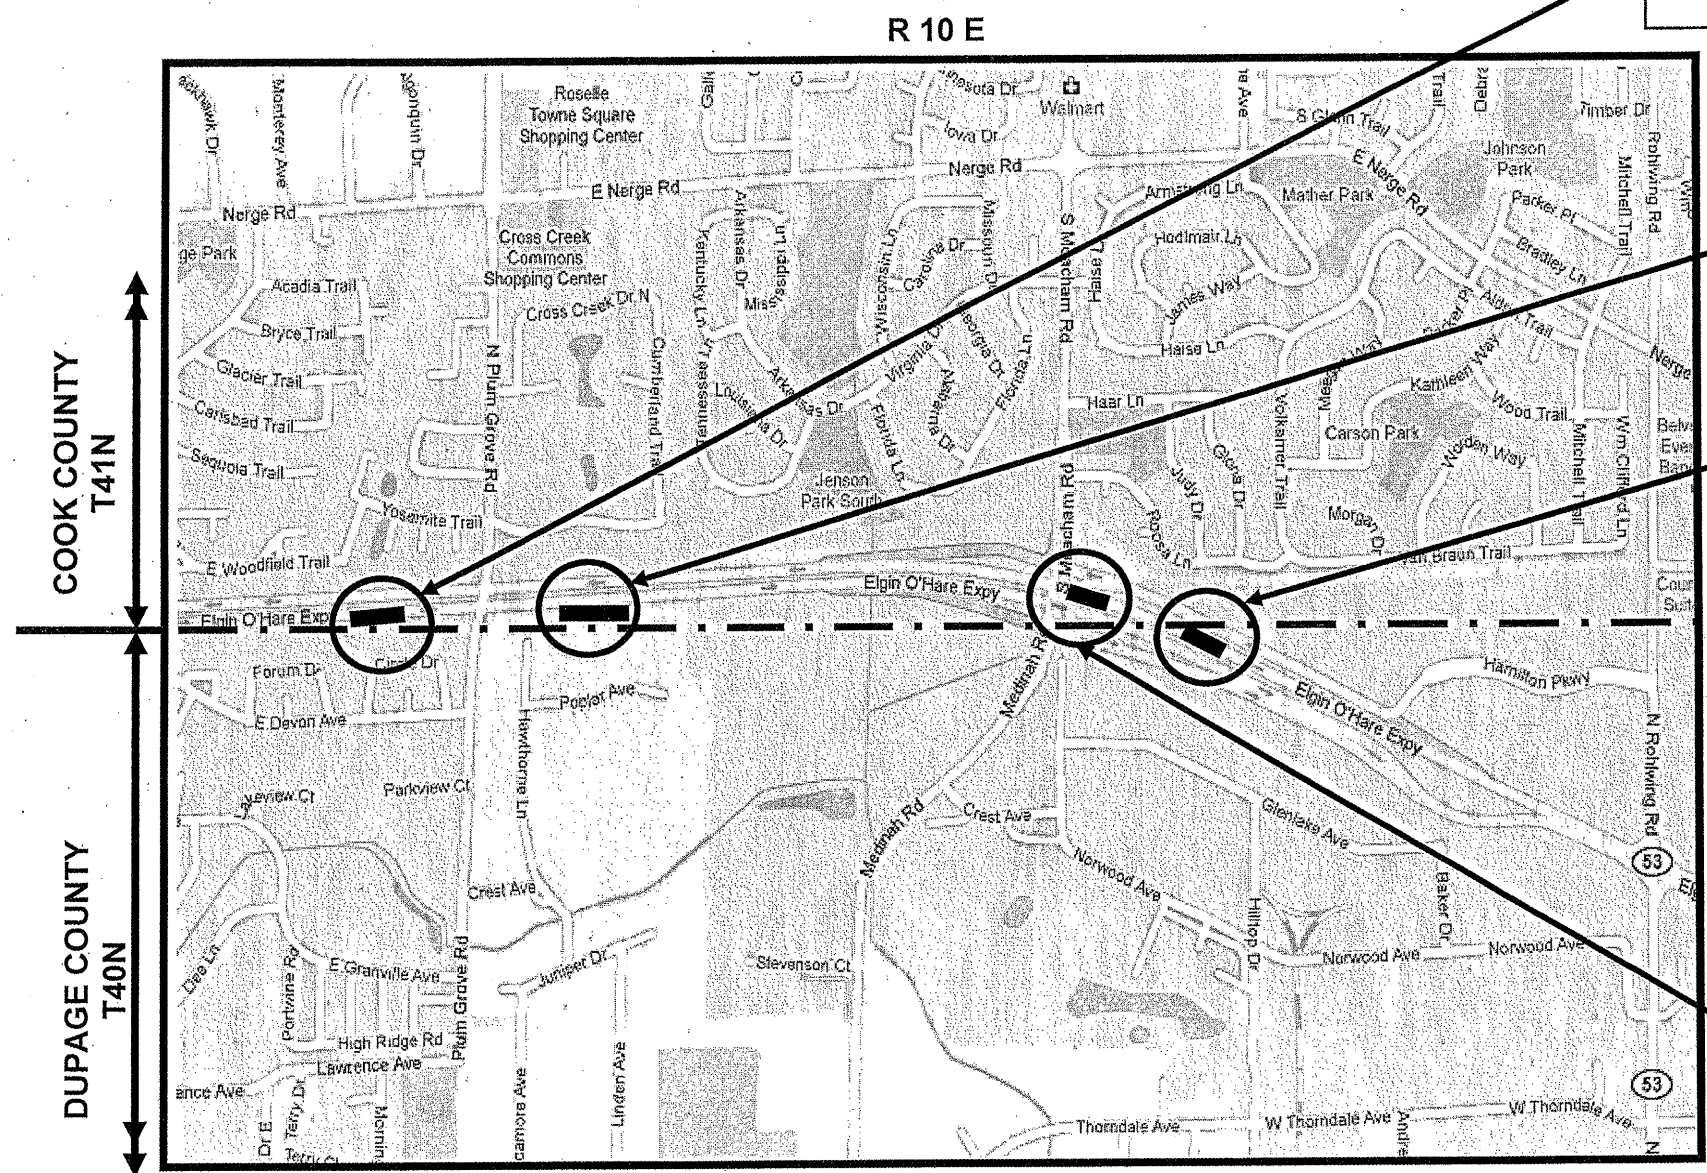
R 10 E

COOK COUNTY
T41N

DUPAGE COUNTY
T40N

Roselle Towne Square Shopping Center

Walmart

Nerge Rd

E Nerge Rd

Cross Creek Commons Shopping Center

Cross Creek Dr N

Acadia Trail

Bryce Trail

Glacier Trail

Carlsbad Trail

Sequoia Trail

Yosemite Trail

E Woodfield Trail

Elgin O'Hare Expy

Forum Dr

Circle Dr

E Devon Ave

Parkview Ct

Lakeview Ct

Dee Ln

Portwine Rd

E Granville Ave

High Ridge Rd

Lawrence Ave

Terry Dr

Plum Grove Rd

N Plum Grove Rd

Hawthorne Ln

Poplar Ave

Crest Ave

Juniper Dr

Linden Ave

Stevenson Ct

Cumberland Trail

Kentucky Ln

Arkansas Dr

Mississippi Ln

Tennessee Ln

Louisiana Dr

Wisconsin Ln

Carolina Dr

Virginia Dr

Florida Ln

Alabama Dr

Georgia Dr

Missouri Dr

Jenson Park South

Iowa Dr

S Meacham Rd

Meacham Rd

Medinah Rd

Crest Ave

Norwood Ave

Hillitop Dr

Armstrong Ln

Hodlmair Ln

James Way

Haise Ln

Haar Ln

Roosa Ln

Judy Dr

Gloria Dr

Volkamer Trail

Mather Park

Kathleen Way

Carson Park

Wood Trail

Worden Way

Morgan Dr

Von Braun Trail

Hamilton Pkwy

Glenlake Ave

Baker Dr

Norwood Ave

Johnson Park

Parker Pl

Bradley Ln

E Nerge Rd

S Glenn Trail

Timber Dr

Mitchell Trail

Rohlwing Rd

Wm Clifford Ln

N Rohlwing Rd

53

Thorndale Ave

W Thorndale Ave

Monterey Ave

Algonquin Dr

Blackhawk Dr

Medinah Rd